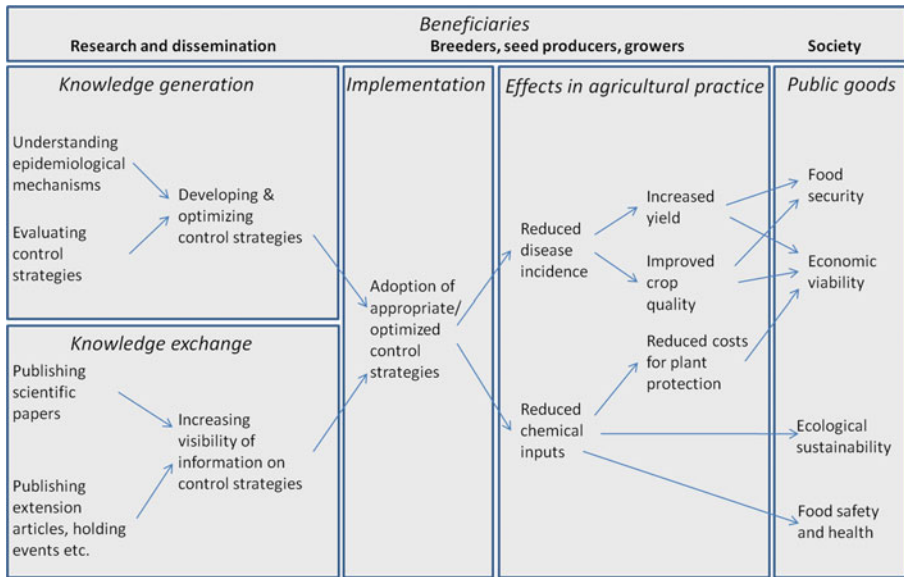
Beneficiaries

Research and dissemination

Breeders, seed producers, growers

Society

Knowledge generation

Understanding epidemiological mechanisms

Evaluating control strategies

Developing & optimizing control strategies

Knowledge exchange

Publishing scientific papers

Publishing extension articles, holding events etc.

Increasing visibility of information on control strategies

Implementation

Adoption of appropriate/ optimized control strategies

Effects in agricultural practice

Reduced disease incidence

Increased yield

Improved crop quality

Reduced chemical inputs

Reduced costs for plant protection

Public goods

Food security

Economic viability

Ecological sustainability

Food safety and health